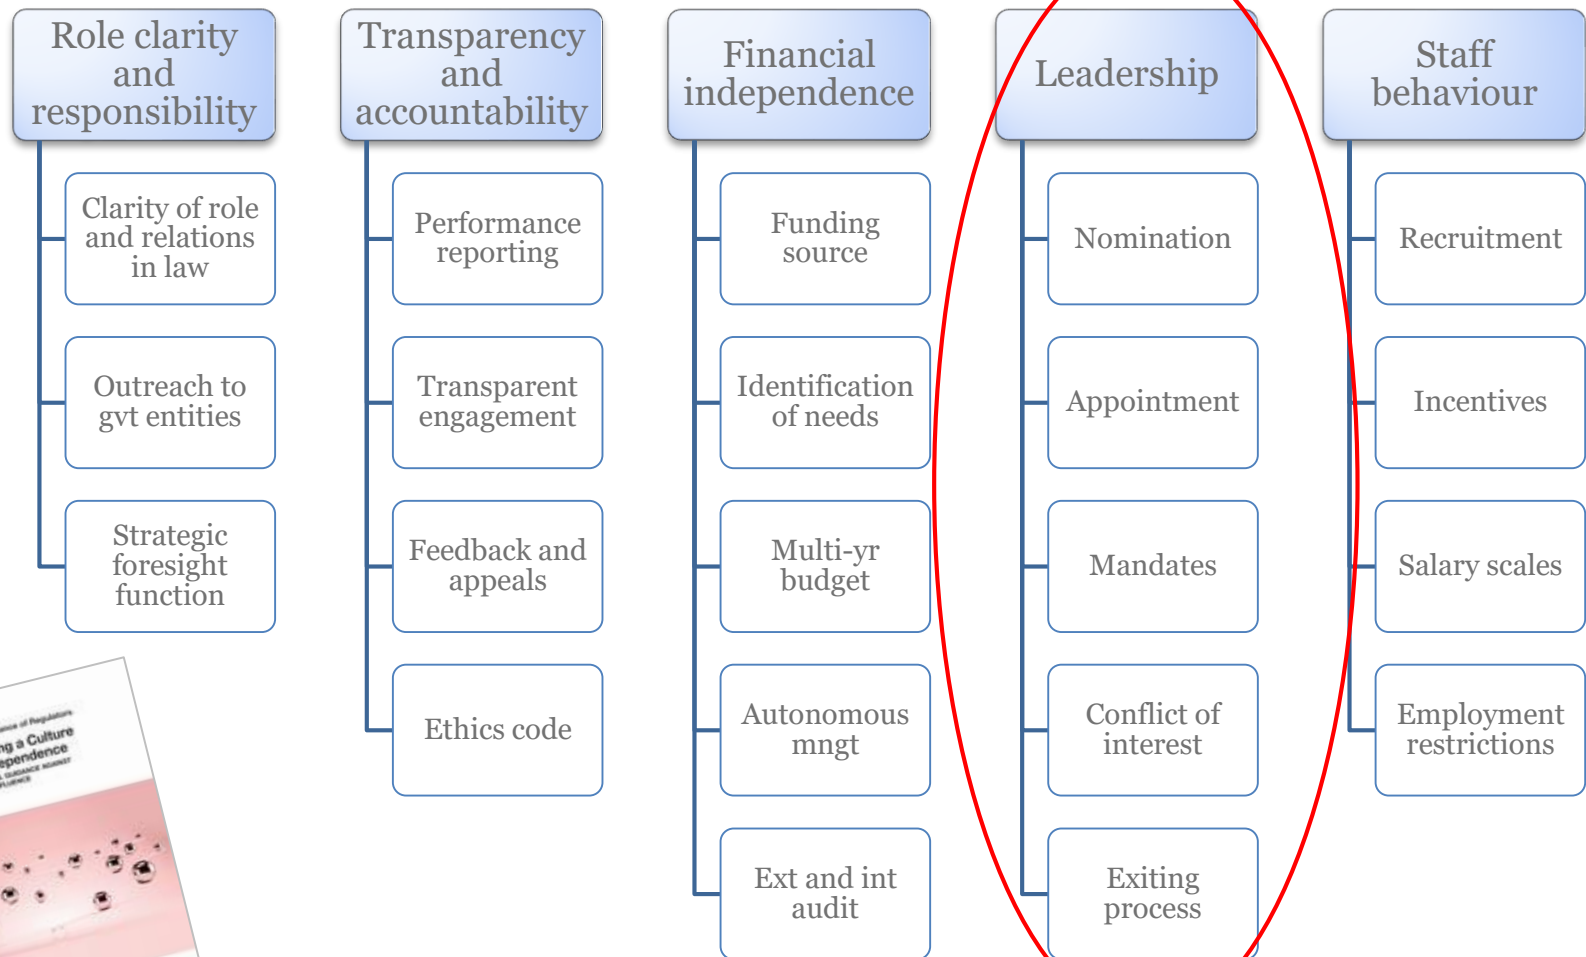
Role clarity and responsibility

Clarity of role and relations in law

Outreach to gvt entities

Strategic foresight function

Transparency and accountability

Performance reporting

Transparent engagement

Feedback and appeals

Ethics code

Financial independence

Funding source

Identification of needs

Multi-yr budget

Autonomous mngt

Ext and int audit

Leadership

Nomination

Appointment

Mandates

Conflict of interest

Exiting process

Staff behaviour

Recruitment

Incentives

Salary scales

Employment restrictions

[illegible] of Regulators
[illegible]ng a Culture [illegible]ependence
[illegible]